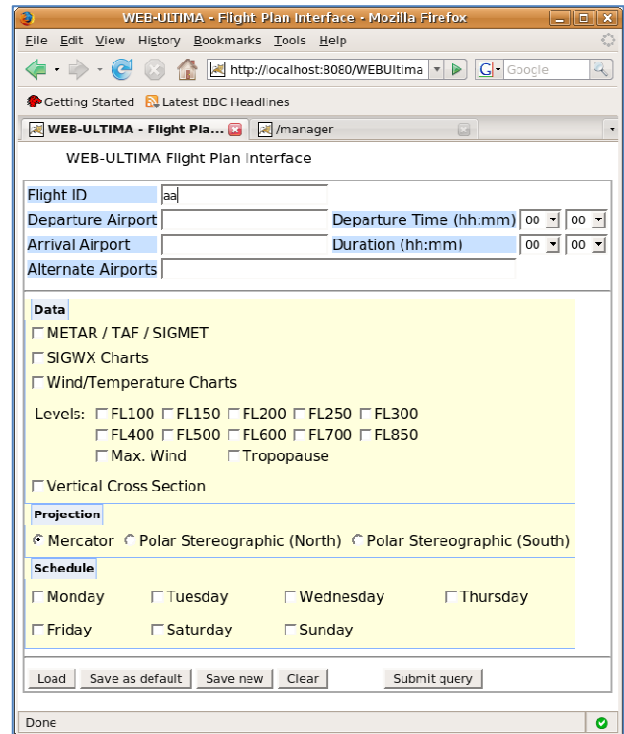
WEB-ULTIMA - Flight Plan Interface - Mozilla Firefox

File Edit View History Bookmarks Tools Help

http://localhost:8080/WEBUltima

Google

Getting Started Latest BBC Headlines

WEB-ULTIMA - Flight Pla...

/manager

WEB-ULTIMA Flight Plan Interface

Flight ID aa

Departure Airport

Departure Time (hh:mm) 00 00

Arrival Airport

Duration (hh:mm) 00 00

Alternate Airports

Data

METAR / TAF / SIGMET

SIGWX Charts

Wind/Temperature Charts

Levels: FL100 FL150 FL200 FL250 FL300 FL400 FL500 FL600 FL700 FL850 Max. Wind Tropopause

Vertical Cross Section

Projection

Mercator Polar Stereographic (North) Polar Stereographic (South)

Schedule

Monday Tuesday Wednesday Thursday

Friday Saturday Sunday

Load Save as default Save new Clear Submit query

Done